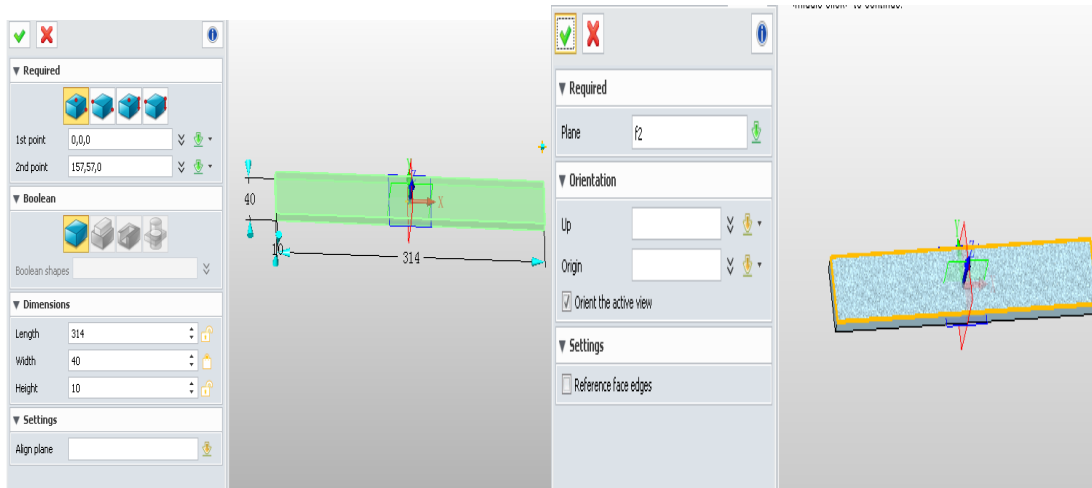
▼ Required

1st point 0,0,0

2nd point 157,57,0

▼ Boolean

Boolean shapes

▼ Dimensions

Length 314

Width 40

Height 10

▼ Settings

Align plane

40

10

314

X

Y

Z

<middle click> to continue.

▼ Required

Plane f2

▼ Orientation

Up

Origin

Orient the active view

▼ Settings

Reference face edges